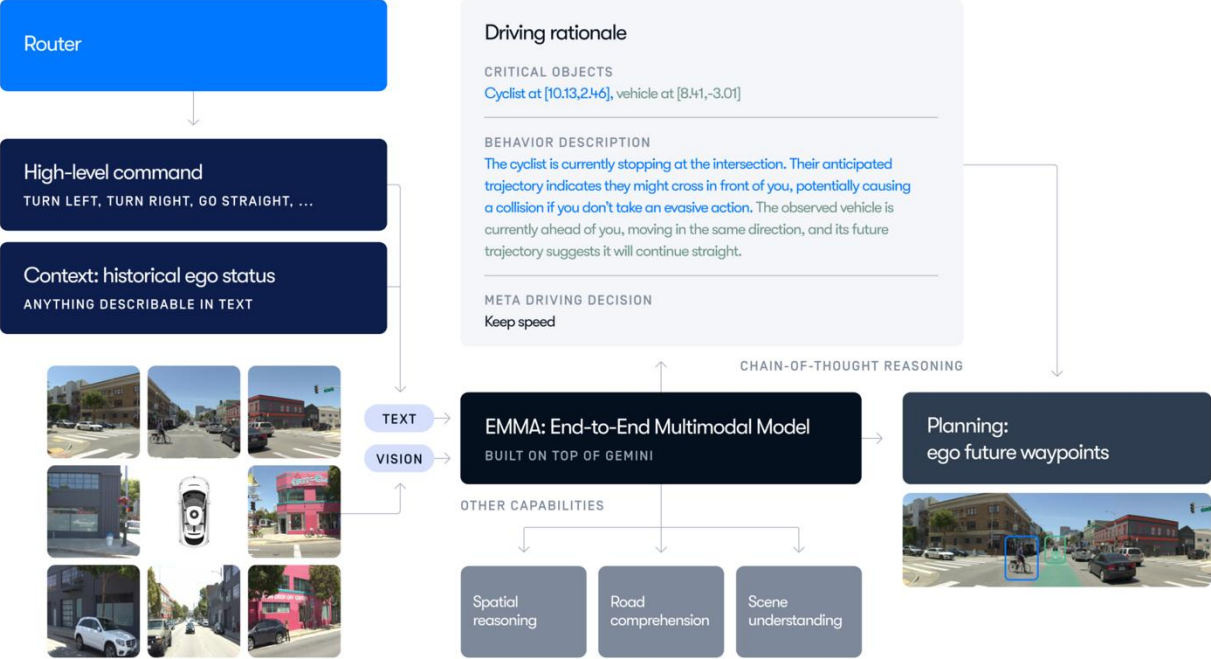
Router

High-level command
TURN LEFT, TURN RIGHT, GO STRAIGHT, ...

Context: historical ego status
ANYTHING DESCRIBABLE IN TEXT

Driving rationale

CRITICAL OBJECTS
Cyclist at [10.13,2.46], vehicle at [8.41,-3.01]

BEHAVIOR DESCRIPTION
The cyclist is currently stopping at the intersection. Their anticipated trajectory indicates they might cross in front of you, potentially causing a collision if you don't take an evasive action. The observed vehicle is currently ahead of you, moving in the same direction, and its future trajectory suggests it will continue straight.

META DRIVING DECISION
Keep speed

CHAIN-OF-THOUGHT REASONING

TEXT
VISION

EMMA: End-to-End Multimodal Model
BUILT ON TOP OF GEMINI

Planning:
ego future waypoints

OTHER CAPABILITIES

Spatial reasoning

Road comprehension

Scene understanding